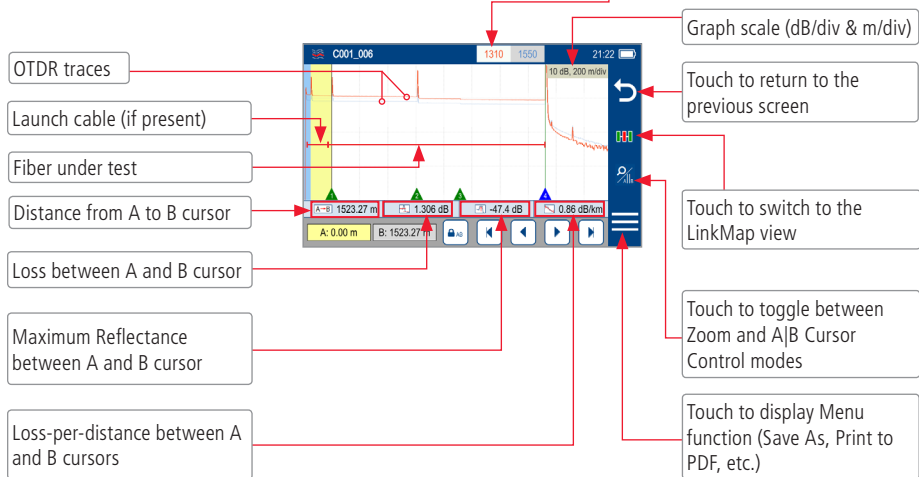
OTDR traces

Launch cable (if present)

Fiber under test

Distance from A to B cursor

Loss between A and B cursor

Maximum Reflectance between A and B cursor

Loss-per-distance between A and B cursors

C001_006

1310

1550

21:22

10 dB, 200 m/div

A↔B 1523.27 m

1.306 dB

-47.4 dB

0.86 dB/km

A: 0.00 m

B: 1523.27 m

AB

Graph scale (dB/div & m/div)

Touch to return to the previous screen

Touch to switch to the LinkMap view

Touch to toggle between Zoom and A|B Cursor Control modes

Touch to display Menu function (Save As, Print to PDF, etc.)